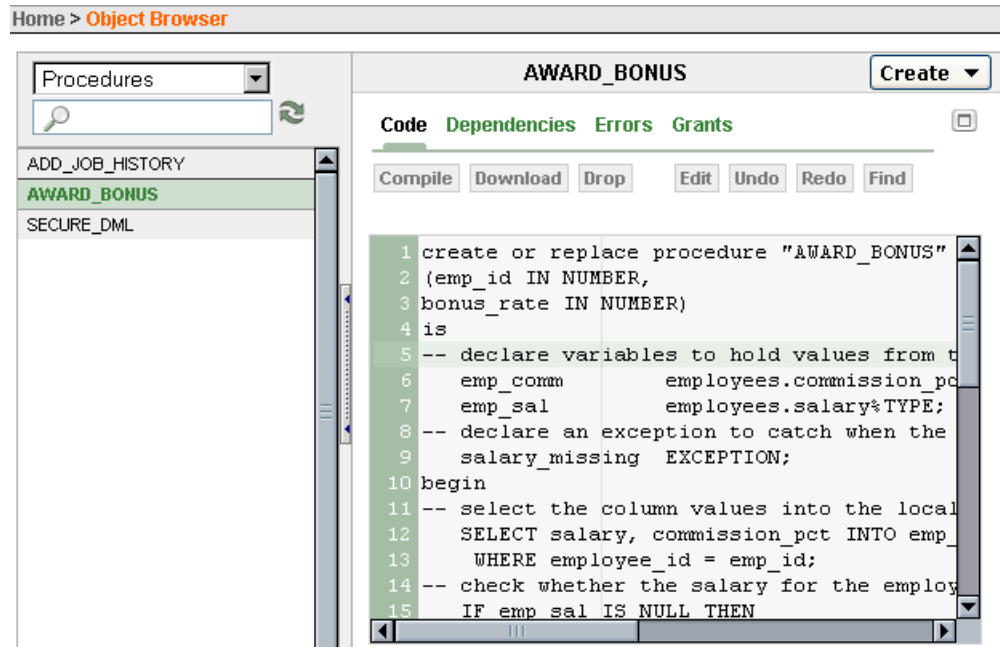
Home > Object Browser

Procedures

ADD_JOB_HISTORY
AWARD_BONUS
SECURE_DML

AWARD_BONUS

Create ▼

Code Dependencies Errors Grants

Compile Download Drop Edit Undo Redo Find

1 create or replace procedure "AWARD_BONUS"
2 (emp_id IN NUMBER,
3 bonus_rate IN NUMBER)
4 is
5 -- declare variables to hold values from t
6 emp_comm employees.commission_pc
7 emp_sal employees.salary%TYPE;
8 -- declare an exception to catch when the
9 salary_missing EXCEPTION;
10 begin
11 -- select the column values into the local
12 SELECT salary, commission_pct INTO emp_
13 WHERE employee_id = emp_id;
14 -- check whether the salary for the employ
15 IF emp_sal IS NULL THEN